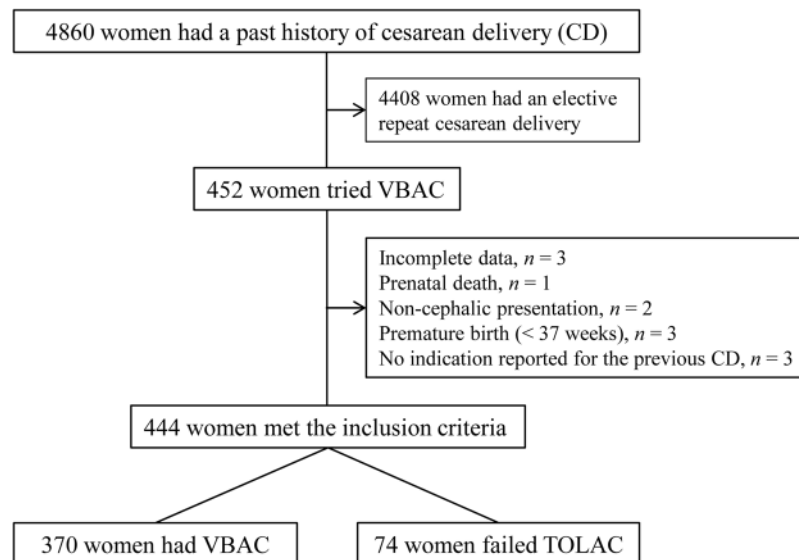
4860 women had a past history of cesarean delivery (CD)

4408 women had an elective repeat cesarean delivery

452 women tried VBAC

Incomplete data, $n = 3$
Prenatal death, $n = 1$
Non-cephalic presentation, $n = 2$
Premature birth (< 37 weeks), $n = 3$
No indication reported for the previous CD, $n = 3$

444 women met the inclusion criteria

370 women had VBAC

74 women failed TOLAC